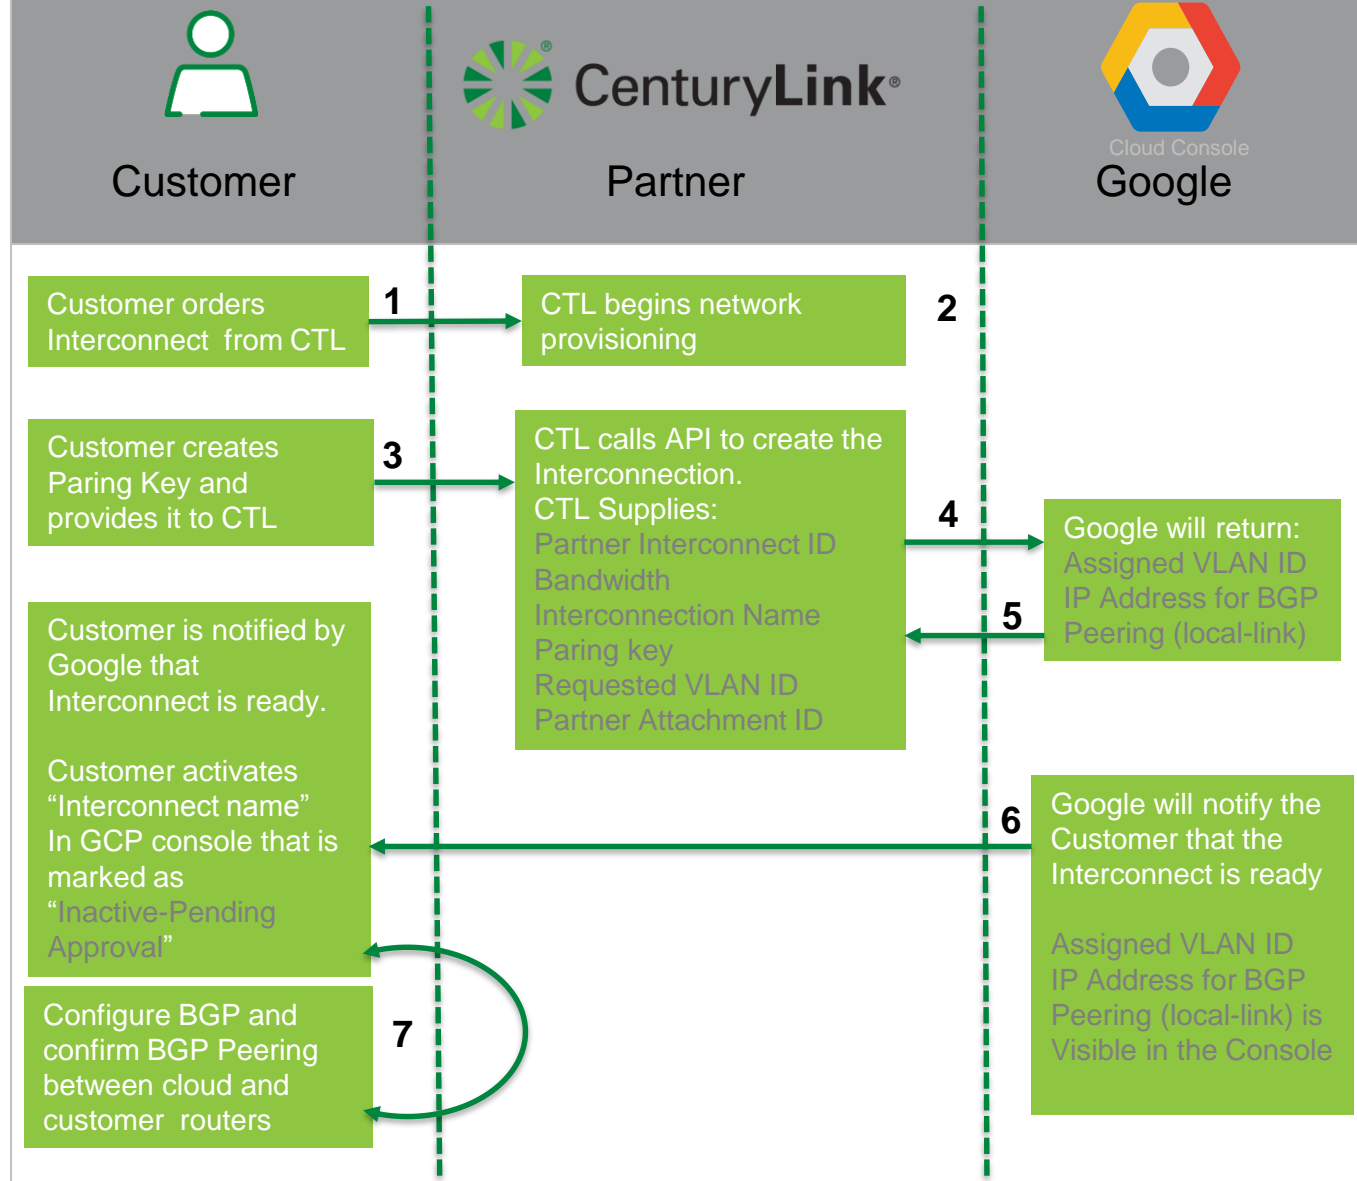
Customer

CenturyLink®

Partner

Cloud Console

Google

Customer orders Interconnect from CTL

1

CTL begins network provisioning

2

Customer creates Paring Key and provides it to CTL

3

CTL calls API to create the Interconnection.
CTL Supplies:
Partner Interconnect ID
Bandwidth
Interconnection Name
Paring key
Requested VLAN ID
Partner Attachment ID

4

Google will return:
Assigned VLAN ID
IP Address for BGP Peering (local-link)

5

Customer is notified by Google that Interconnect is ready.

Customer activates “Interconnect name” In GCP console that is marked as “Inactive-Pending Approval”

6

Google will notify the Customer that the Interconnect is ready

Assigned VLAN ID
IP Address for BGP Peering (local-link) is Visible in the Console

Configure BGP and confirm BGP Peering between cloud and customer routers

7